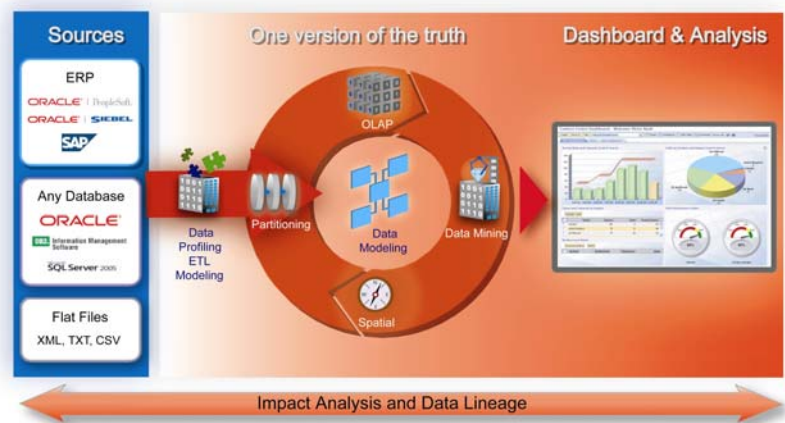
Sources

ERP
ORACLE | PeopleSoft
ORACLE | SIEBEL
SAP

Any Database
ORACLE
DB2 Information Management Software
SQL Server 2005

Flat Files
XML, TXT, CSV

One version of the truth

Data Profiling ETL Modeling

Partitioning

OLAP

Data Modeling

Data Mining

Spatial

Dashboard & Analysis

Impact Analysis and Data Lineage